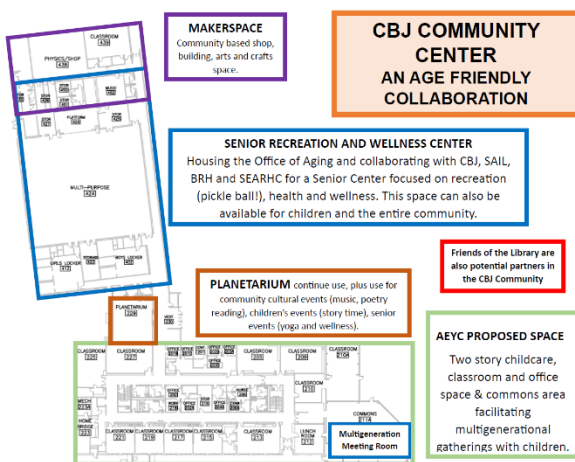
MAKERSPACE
Community based shop, building, arts and crafts space.

CBJ COMMUNITY CENTER
AN AGE FRIENDLY COLLABORATION

SENIOR RECREATION AND WELLNESS CENTER
Housing the Office of Aging and collaborating with CBJ, SAIL, BRH and SEARHC for a Senior Center focused on recreation (pickle ball!), health and wellness. This space can also be available for children and the entire community.

Friends of the Library are also potential partners in the CBJ Community

PLANETARIUM continue use, plus use for community cultural events (music, poetry reading), children's events (story time), senior events (yoga and wellness).

AEYC PROPOSED SPACE
Two story childcare, classroom and office space & commons area facilitating multigenerational gatherings with children.

Multigeneration Meeting Room

CLASSROOM
PHYSICS/SHOP
MULTI-PURPOSE
GIRLS LOCKER
BOYS LOCKER
PLANETARIUM
229
CLASSROOM
MECH
COMMONS
LUNCH ROOM
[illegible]